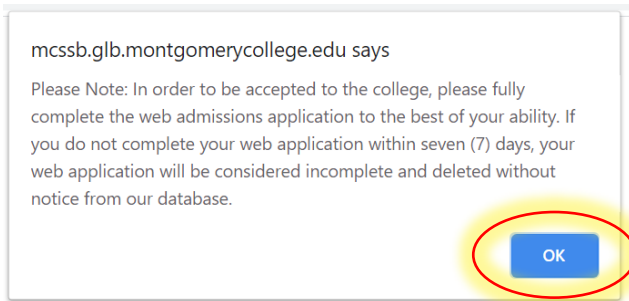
mcssb.glb.montgomerycollege.edu says

Please Note: In order to be accepted to the college, please fully complete the web admissions application to the best of your ability. If you do not complete your web application within seven (7) days, your web application will be considered incomplete and deleted without notice from our database.

OK